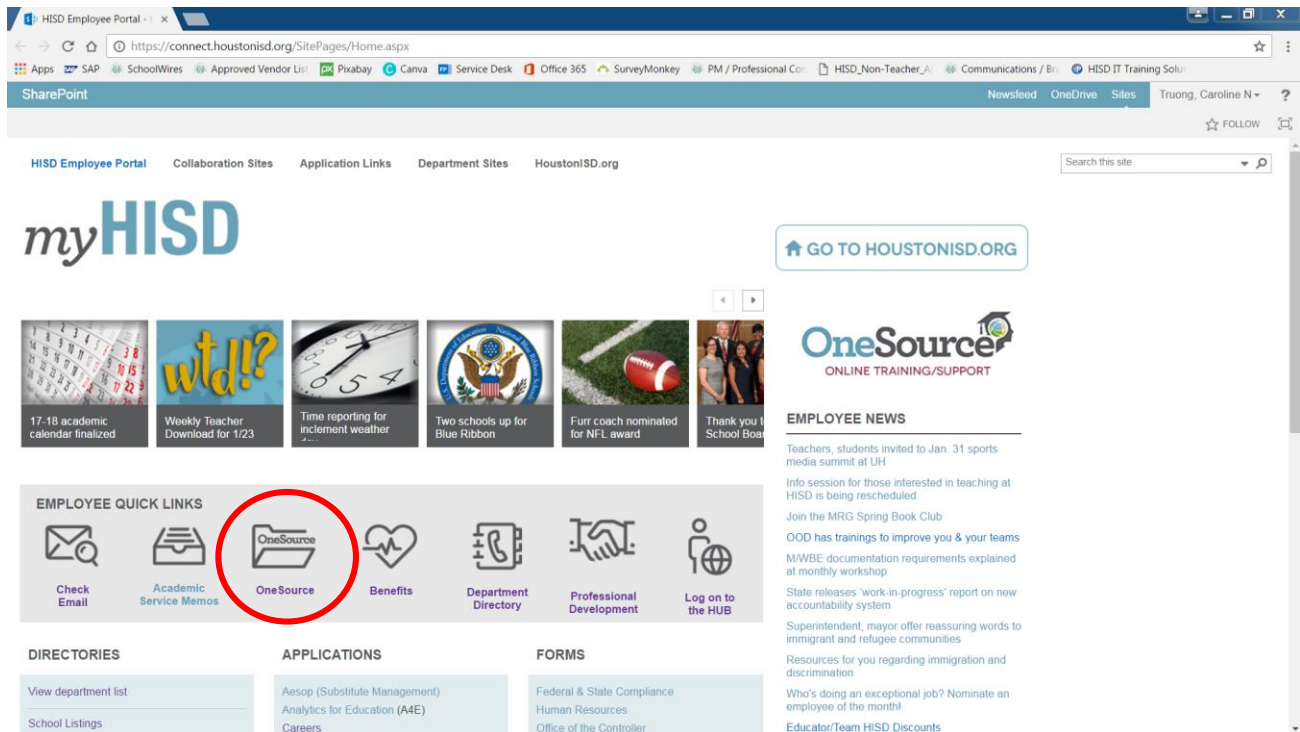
HISD Employee Portal - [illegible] ×

https://connect.houstonisd.org/SitePages/Home.aspx

Apps SAP SchoolWires Approved Vendor List Pixabay Canva Service Desk Office 365 SurveyMonkey PM / Professional Co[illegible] HISD_Non-Teacher_A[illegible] Communications / Br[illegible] HISD IT Training Solu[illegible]

SharePoint

Newsfeed OneDrive Sites Truong, Caroline N ?

FOLLOW

HISD Employee Portal Collaboration Sites Application Links Department Sites HoustonISD.org

Search this site

myHISD

GO TO HOUSTONISD.ORG

17-18 academic calendar finalized

Weekly Teacher Download for 1/23

Time reporting for inclement weather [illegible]

Two schools up for Blue Ribbon

Furr coach nominated for NFL award

Thank you t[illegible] School Boa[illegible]

OneSource
ONLINE TRAINING/SUPPORT

EMPLOYEE NEWS

Teachers, students invited to Jan. 31 sports media summit at UH

Info session for those interested in teaching at HISD is being rescheduled

Join the MRG Spring Book Club

OOD has trainings to improve you & your teams

M/WBE documentation requirements explained at monthly workshop

State releases 'work-in-progress' report on new accountability system

Superintendent, mayor offer reassuring words to immigrant and refugee communities

Resources for you regarding immigration and discrimination

Who's doing an exceptional job? Nominate an employee of the month!

Educator/Team HISD Discounts

EMPLOYEE QUICK LINKS

Check Email

Academic Service Memos

OneSource

OneSource

Benefits

Department Directory

Professional Development

Log on to the HUB

DIRECTORIES

View department list

School Listings

APPLICATIONS

Aesop (Substitute Management)

Analytics for Education (A4E)

Careers

FORMS

Federal & State Compliance

Human Resources

Office of the Controller